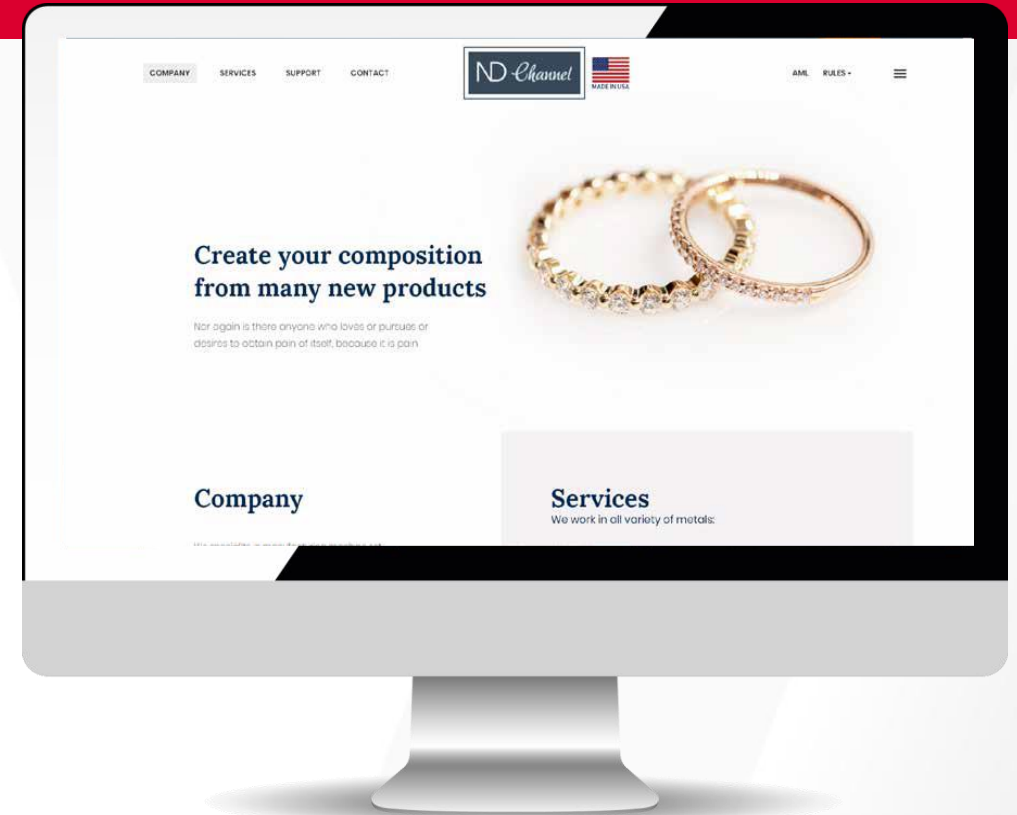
COMPANY SERVICES SUPPORT CONTACT

ND Channel

MADE IN USA

AML RULES

Create your composition from many new products

Nor again is there anyone who loves or pursues or desires to obtain pain of itself, because it is pain

Company

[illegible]

Services

We work in all variety of metals: